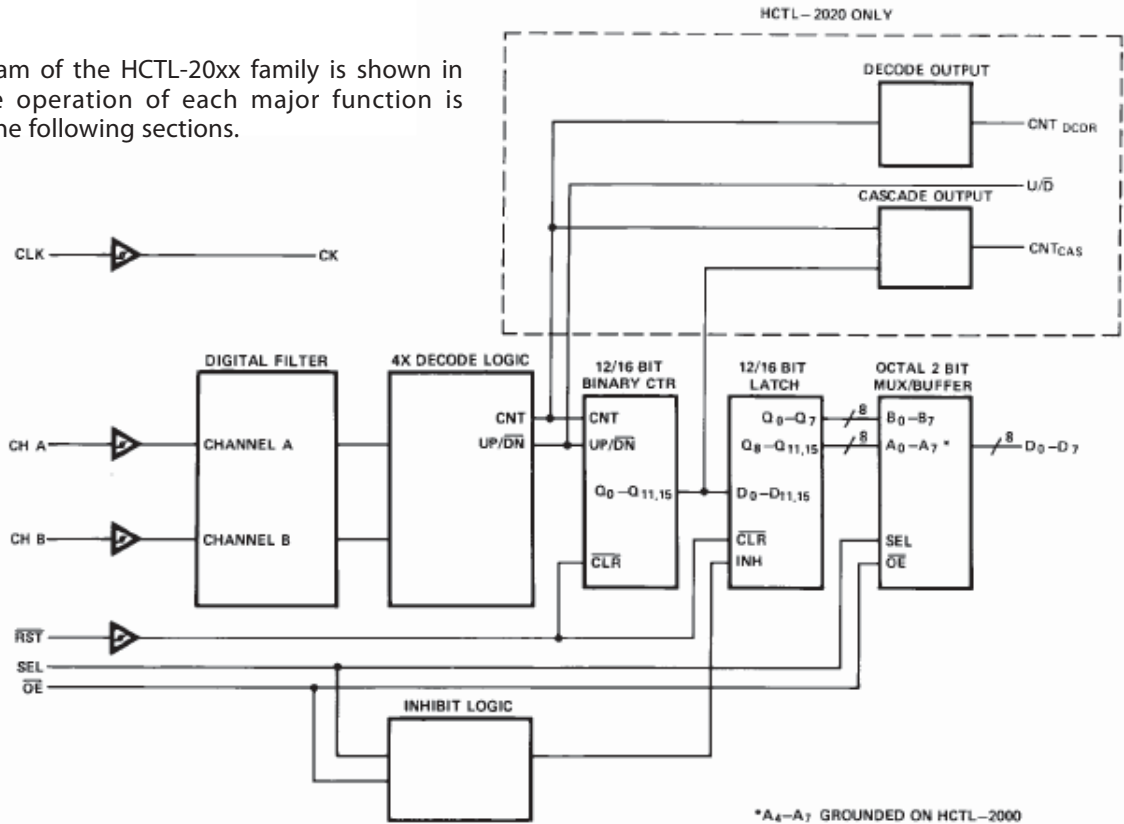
am of the HCTL-20xx family is shown in e operation of each major function is he following sections.

HCTL – 2020 ONLY

DECODE OUTPUT

$CNT_{DCDR}$

$U/\overline{D}$

CASCADE OUTPUT

$CNT_{CAS}$

CLK

CK

DIGITAL FILTER

4X DECODE LOGIC

12/16 BIT BINARY CTR

12/16 BIT LATCH

OCTAL 2 BIT MUX/BUFFER

CNT

$UP/\overline{DN}$

CNT

$UP/\overline{DN}$

$Q_0 - Q_{11,15}$

$\overline{CLR}$

$Q_0 - Q_7$

$Q_8 - Q_{11,15}$

$D_0 - D_{11,15}$

$\overline{CLR}$

INH

8

8

$B_0 - B_7$

$A_0 - A_7$ *

8

$D_0 - D_7$

SEL

$\overline{OE}$

CH A

CHANNEL A

CH B

CHANNEL B

$\overline{RST}$

SEL

$\overline{OE}$

INHIBIT LOGIC

*$A_4 - A_7$ GROUNDED ON HCTL – 2000